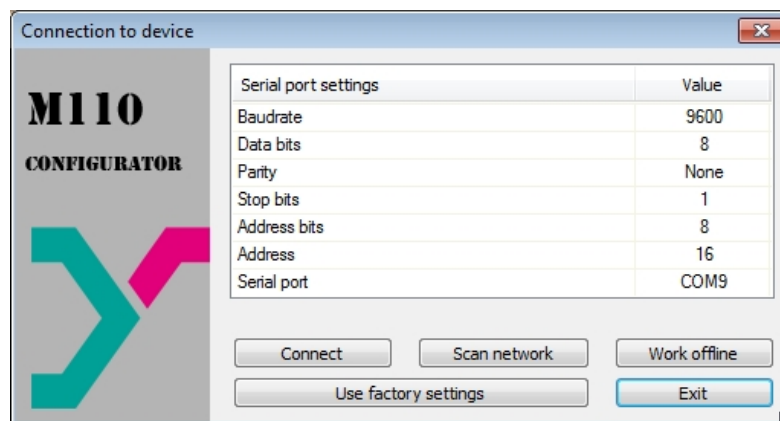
Connection to device

M110

CONFIGURATOR

| Serial port settings | Value |
|---|---|
| Baudrate | 9600 |
| Data bits | 8 |
| Parity | None |
| Stop bits | 1 |
| Address bits | 8 |
| Address | 16 |
| Serial port | COM9 |

Connect
Scan network
Work offline
Use factory settings
Exit